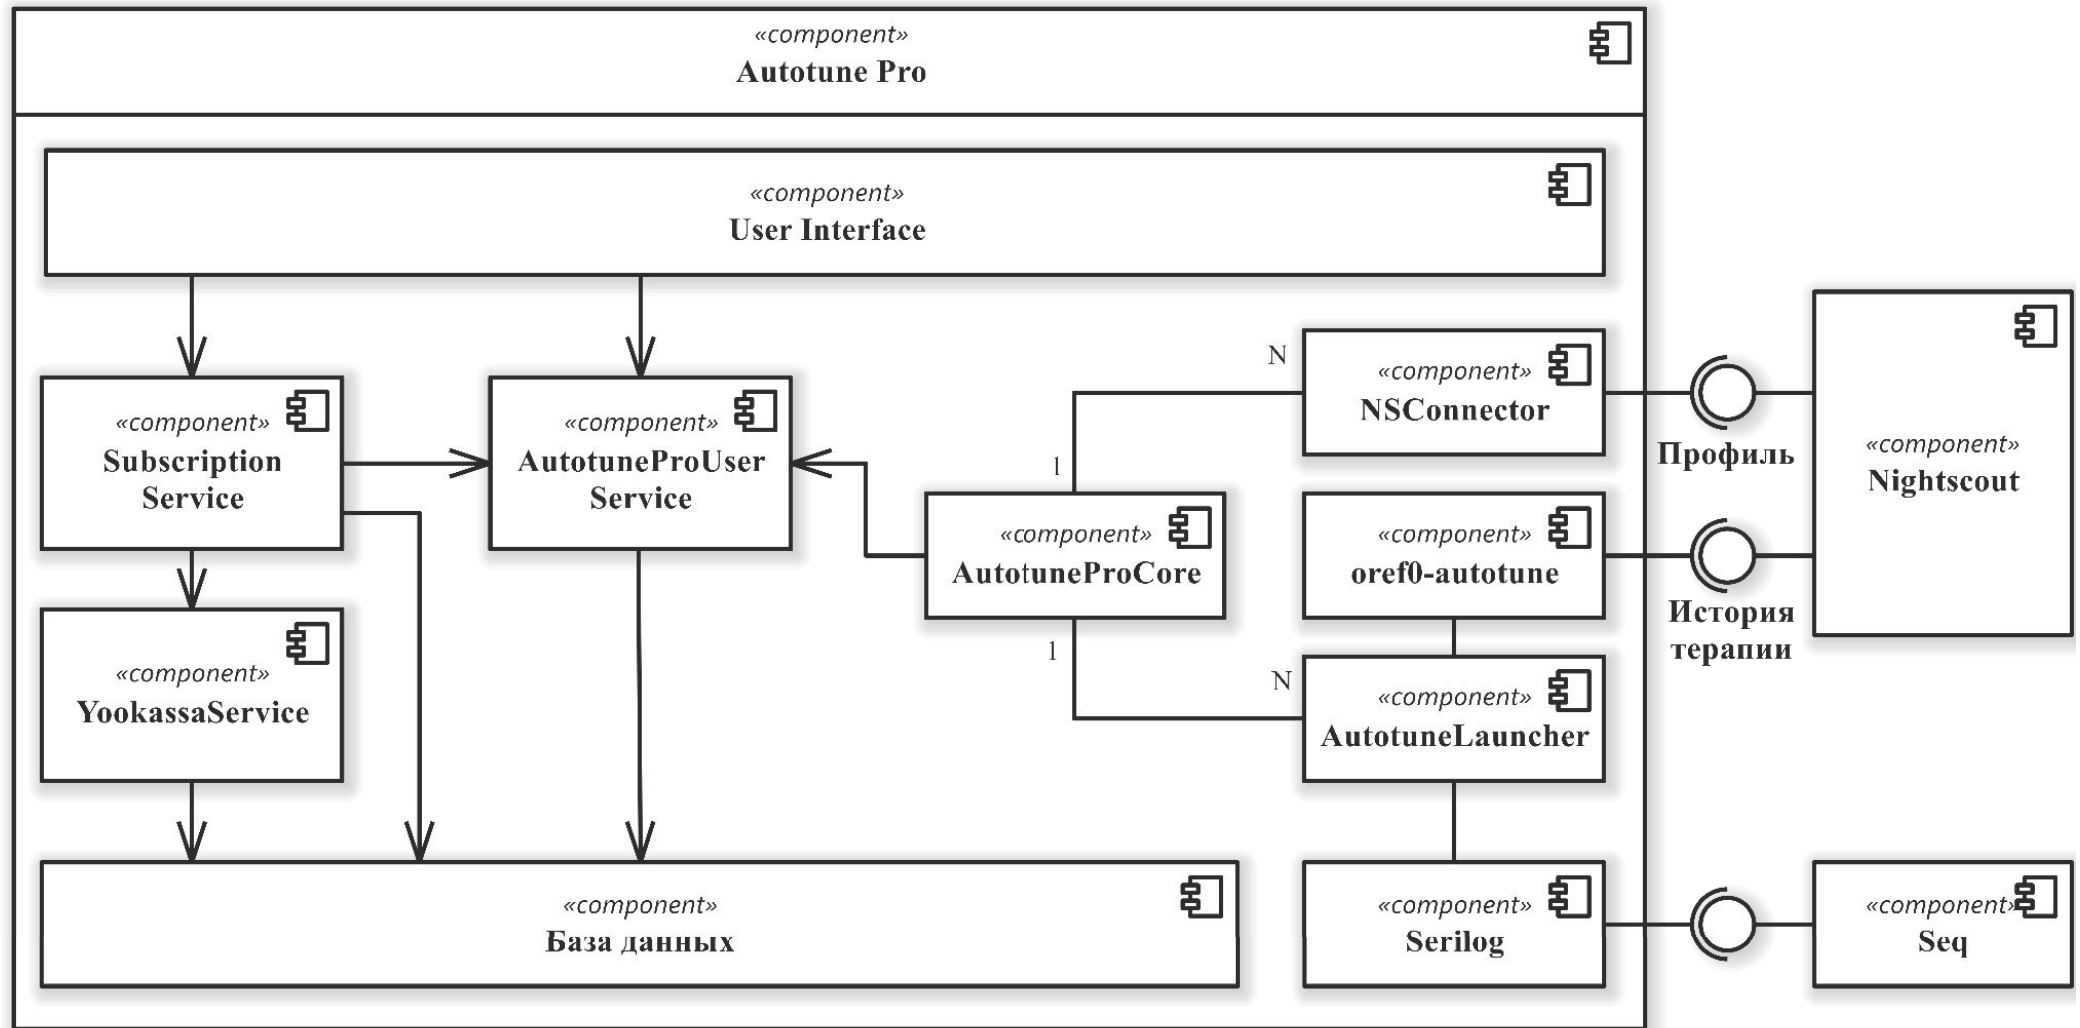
«component»
Autotune Pro

«component»
User Interface

«component»
Subscription Service

«component»
AutotuneProUser Service

N

«component»
NSConnector

1

«component»
AutotuneProCore

«component»
oref0-autotune

Профиль

«component»
Nightscout

История терапии

«component»
YookassaService

1

N

«component»
AutotuneLauncher

«component»
База данных

«component»
Serilog

«component»
Seq